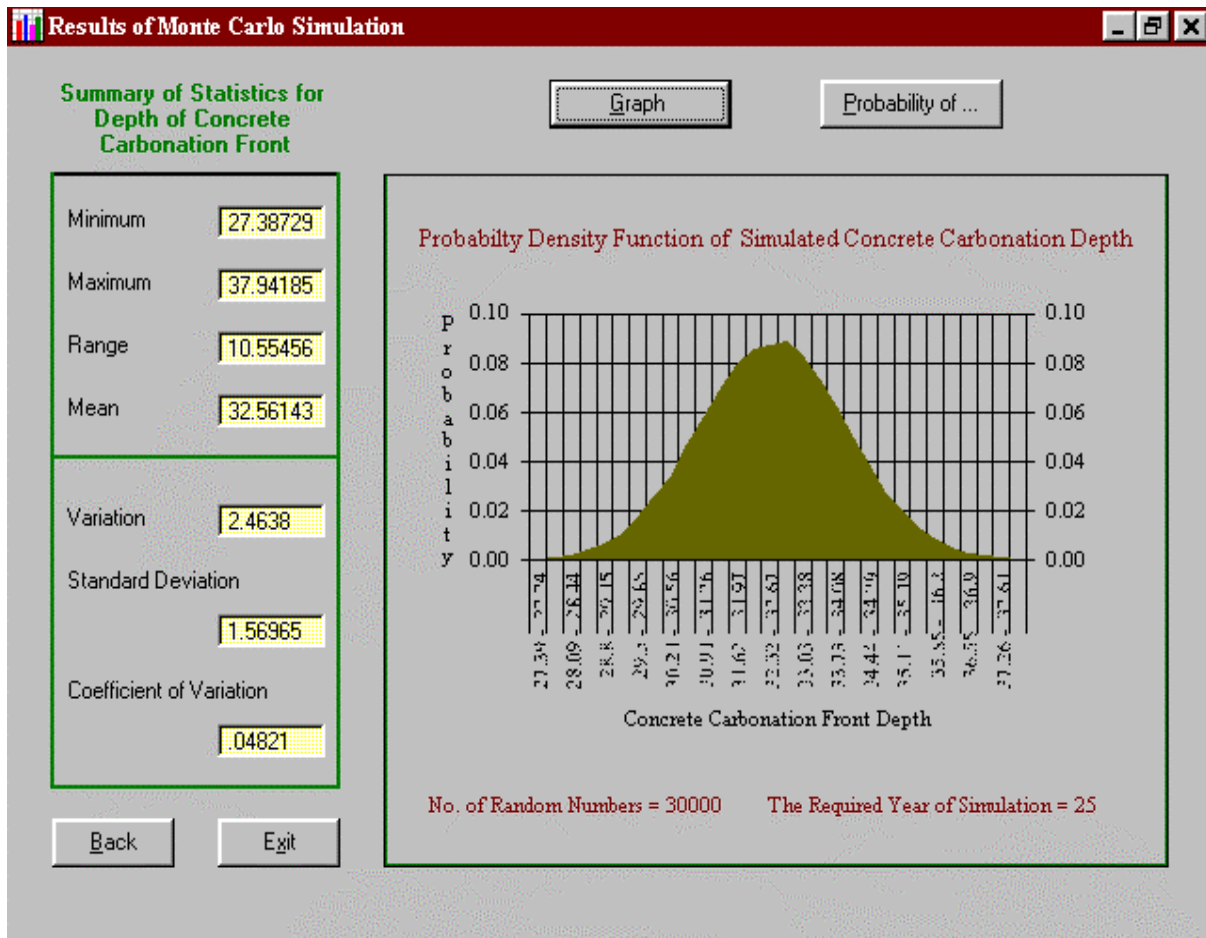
Results of Monte Carlo Simulation

Summary of Statistics for Depth of Concrete Carbonation Front

Minimum 27.38729

Maximum 37.94185

Range 10.55456

Mean 32.56143

Variation 2.4638

Standard Deviation 1.56965

Coefficient of Variation .04821

Back

Exit

Graph

Probability of ...

Probabilty Density Function of Simulated Concrete Carbonation Depth

Probability

0.10 0.08 0.06 0.04 0.02 0.00

0.10 0.08 0.06 0.04 0.02 0.00

27.39 - 27.74
28.09 - 28.44
28.8 - 29.15
29.5 - 29.85
30.21 - 30.56
30.91 - 31.26
31.62 - 31.97
32.32 - 32.67
33.03 - 33.38
33.73 - 34.08
34.44 - 34.79
35.1 - 35.49
35.85 - 36.2
36.55 - 36.9
37.26 - 37.61

Concrete Carbonation Front Depth

No. of Random Numbers = 30000

The Required Year of Simulation = 25